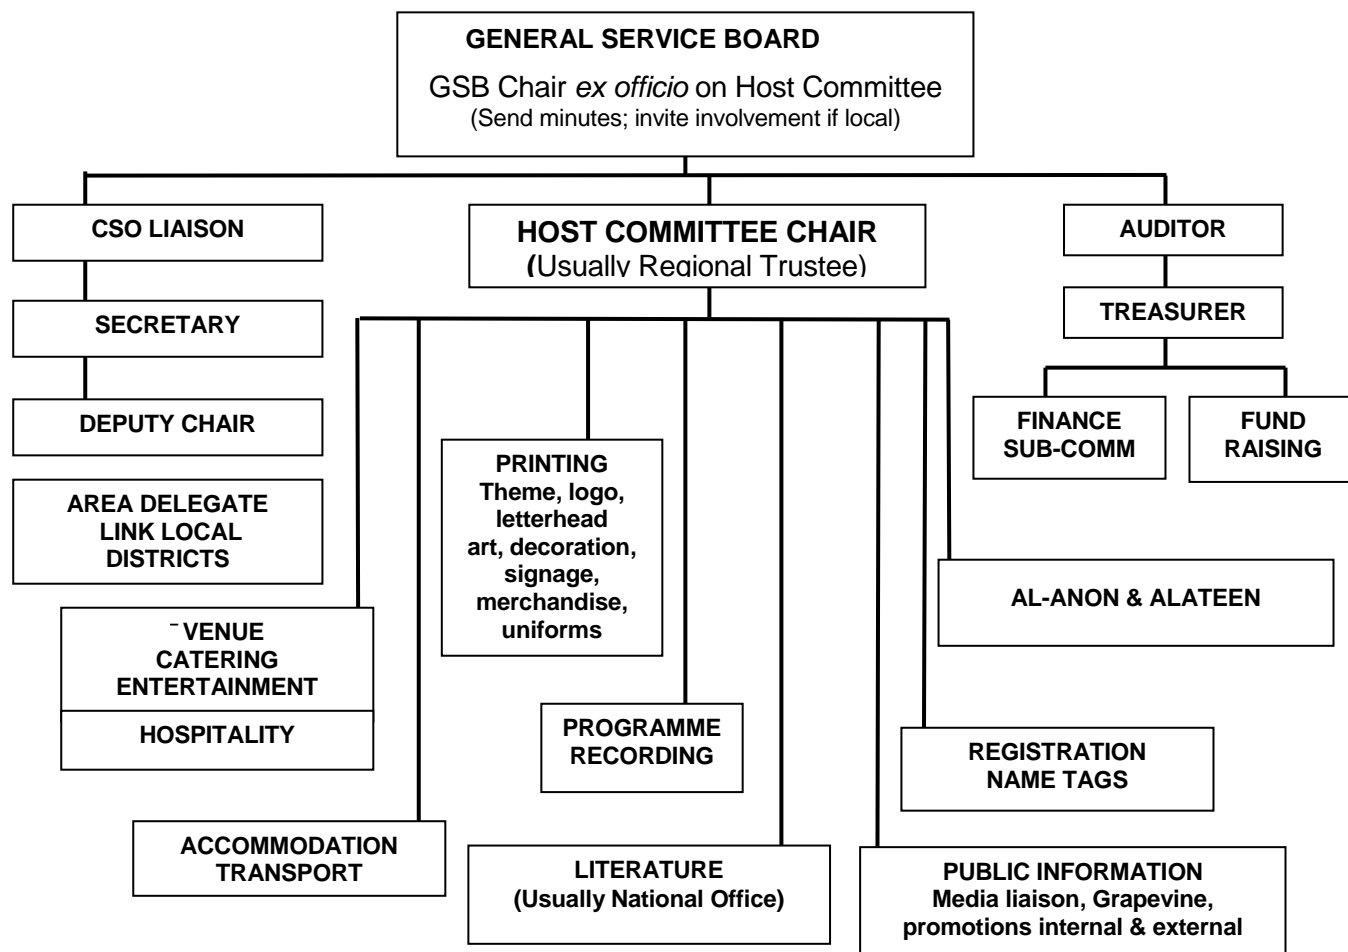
GENERAL SERVICE BOARD
GSB Chair *ex officio* on Host Committee
(Send minutes; invite involvement if local)

CSO LIAISON

HOST COMMITTEE CHAIR
(Usually Regional Trustee)

AUDITOR

SECRETARY

TREASURER

DEPUTY CHAIR

FINANCE SUB-COMM

FUND RAISING

AREA DELEGATE
LINK LOCAL DISTRICTS

PRINTING
Theme, logo, letterhead art, decoration, signage, merchandise, uniforms

AL-ANON & ALATEEN

⁻ VENUE
CATERING
ENTERTAINMENT

HOSPITALITY

PROGRAMME
RECORDING

REGISTRATION
NAME TAGS

ACCOMMODATION
TRANSPORT

LITERATURE
(Usually National Office)

PUBLIC INFORMATION
Media liaison, Grapevine, promotions internal & external